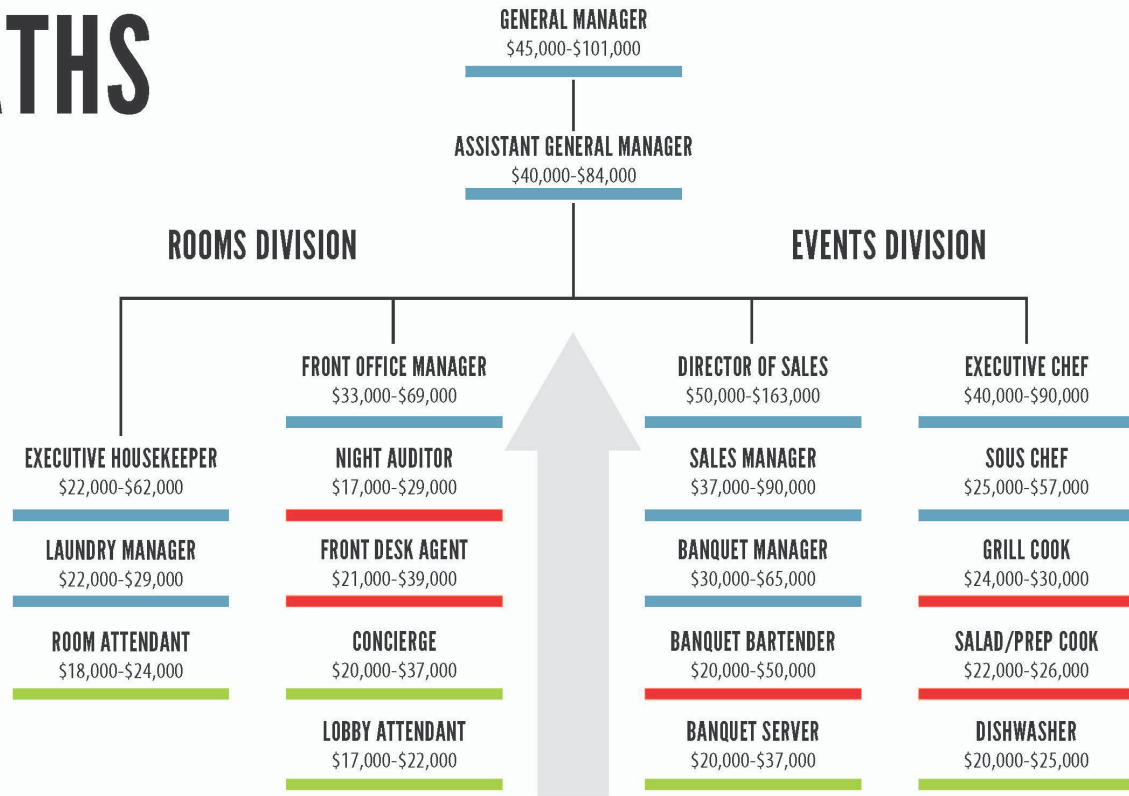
ATHS

GENERAL MANAGER
\$45,000-\$101,000

ASSISTANT GENERAL MANAGER
\$40,000-\$84,000

ROOMS DIVISION

EVENTS DIVISION

EXECUTIVE HOUSEKEEPER
\$22,000-\$62,000

LAUNDRY MANAGER
\$22,000-\$29,000

ROOM ATTENDANT
\$18,000-\$24,000

FRONT OFFICE MANAGER
\$33,000-\$69,000

NIGHT AUDITOR
\$17,000-\$29,000

FRONT DESK AGENT
\$21,000-\$39,000

CONCIERGE
\$20,000-\$37,000

LOBBY ATTENDANT
\$17,000-\$22,000

DIRECTOR OF SALES
\$50,000-\$163,000

SALES MANAGER
\$37,000-\$90,000

BANQUET MANAGER
\$30,000-\$65,000

BANQUET BARTENDER
\$20,000-\$50,000

BANQUET SERVER
\$20,000-\$37,000

EXECUTIVE CHEF
\$40,000-\$90,000

SOUS CHEF
\$25,000-\$57,000

GRILL COOK
\$24,000-\$30,000

SALAD/PREP COOK
\$22,000-\$26,000

DISHWASHER
\$20,000-\$25,000